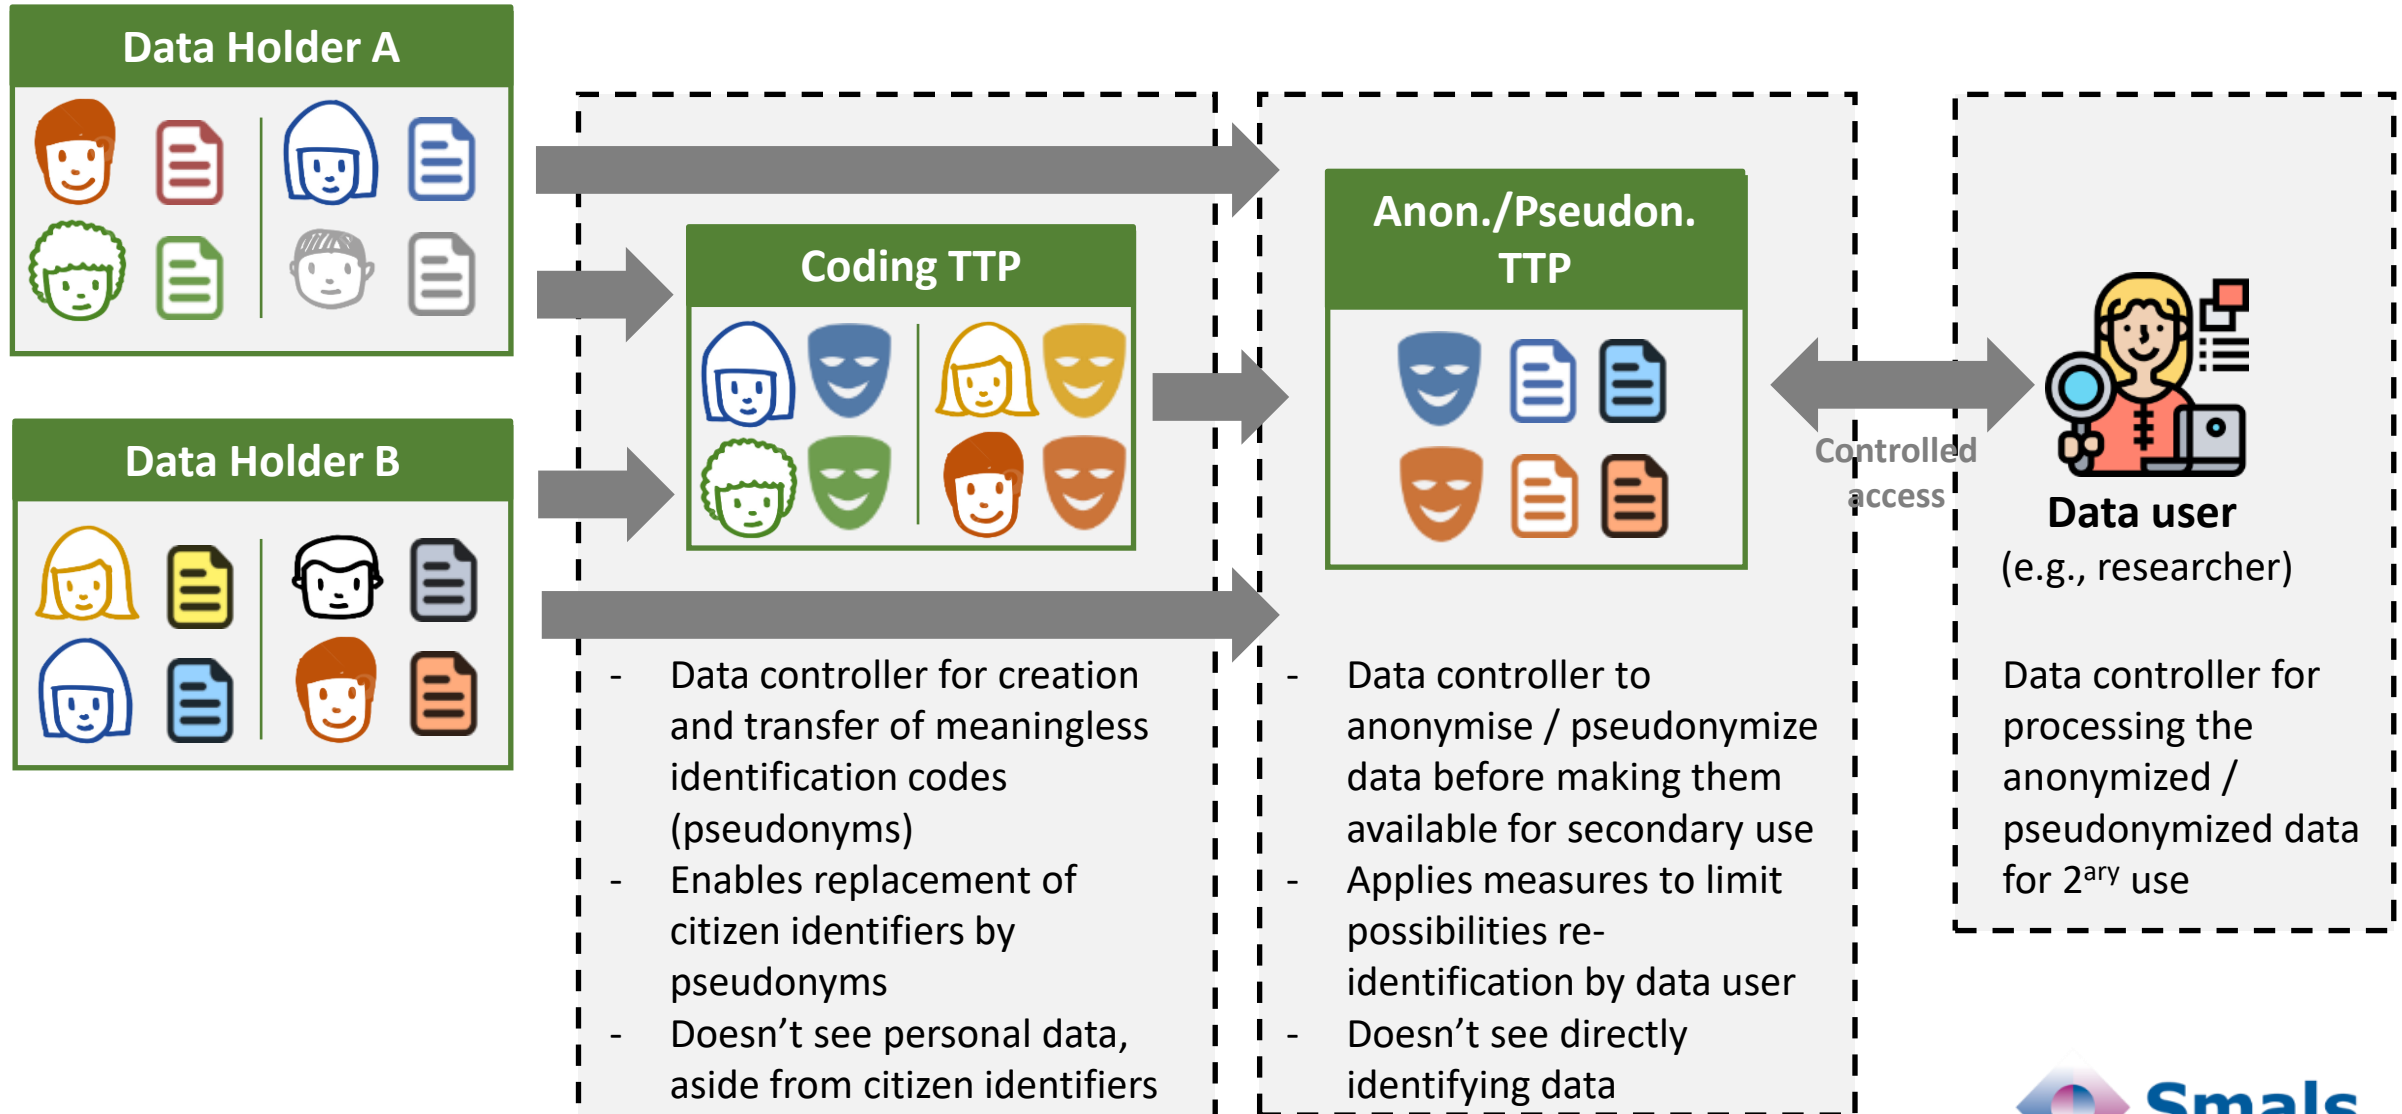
Data Holder A

Data Holder B

Coding TTP

Anon./Pseudon. TTP

Controlled access

Data user
(e.g., researcher)

- Data controller for creation and transfer of meaningless identification codes (pseudonyms)
- Enables replacement of citizen identifiers by pseudonyms
- Doesn't see personal data, aside from citizen identifiers

- Data controller to anonymise / pseudonymize data before making them available for secondary use
- Applies measures to limit possibilities re-identification by data user
- Doesn't see directly identifying data

Data controller for processing the anonymized / pseudonymized data for $2^{ary}$ use

Smals